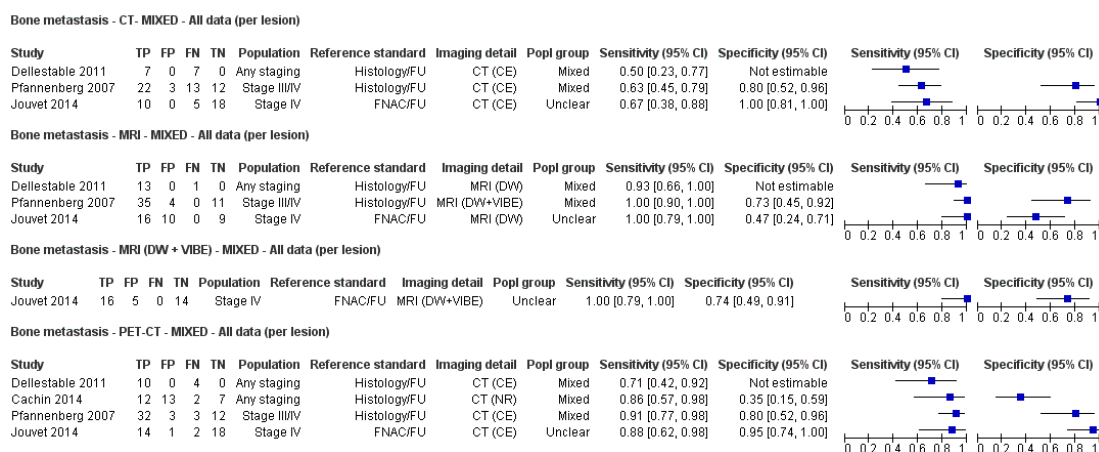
Bone metastasis - CT- MIXED - All data (per lesion)

| Study | TP | FP | FN | TN | Population | Reference standard | Imaging detail | Popl group | Sensitivity (95% CI) | Specificity (95% CI) |
|---|---|---|---|---|---|---|---|---|---|---|
| Dellestable 2011 | 7 | 0 | 7 | 0 | Any staging | Histology/FU | CT (CE) | Mixed | 0.50 [0.23, 0.77] | Not estimable |
| Pfannenberg 2007 | 22 | 3 | 13 | 12 | Stage III/IV | Histology/FU | CT (CE) | Mixed | 0.63 [0.45, 0.79] | 0.80 [0.52, 0.96] |
| Jouvet 2014 | 10 | 0 | 5 | 18 | Stage IV | FNAC/FU | CT (CE) | Unclear | 0.67 [0.38, 0.88] | 1.00 [0.81, 1.00] |

Sensitivity (95% CI) Specificity (95% CI)
0 0.2 0.4 0.6 0.8 1 0 0.2 0.4 0.6 0.8 1

Bone metastasis - MRI - MIXED - All data (per lesion)

| Study | TP | FP | FN | TN | Population | Reference standard | Imaging detail | Popl group | Sensitivity (95% CI) | Specificity (95% CI) |
|---|---|---|---|---|---|---|---|---|---|---|
| Dellestable 2011 | 13 | 0 | 1 | 0 | Any staging | Histology/FU | MRI (DW) | Mixed | 0.93 [0.66, 1.00] | Not estimable |
| Pfannenberg 2007 | 35 | 4 | 0 | 11 | Stage III/IV | Histology/FU | MRI (DW+VIBE) | Mixed | 1.00 [0.90, 1.00] | 0.73 [0.45, 0.92] |
| Jouvet 2014 | 16 | 10 | 0 | 9 | Stage IV | FNAC/FU | MRI (DW) | Unclear | 1.00 [0.79, 1.00] | 0.47 [0.24, 0.71] |

Sensitivity (95% CI) Specificity (95% CI)
0 0.2 0.4 0.6 0.8 1 0 0.2 0.4 0.6 0.8 1

Bone metastasis - MRI (DW + VIBE) - MIXED - All data (per lesion)

| Study | TP | FP | FN | TN | Population | Reference standard | Imaging detail | Popl group | Sensitivity (95% CI) | Specificity (95% CI) |
|---|---|---|---|---|---|---|---|---|---|---|
| Jouvet 2014 | 16 | 5 | 0 | 14 | Stage IV | FNAC/FU | MRI (DW+VIBE) | Unclear | 1.00 [0.79, 1.00] | 0.74 [0.49, 0.91] |

Sensitivity (95% CI) Specificity (95% CI)
0 0.2 0.4 0.6 0.8 1 0 0.2 0.4 0.6 0.8 1

Bone metastasis - PET-CT - MIXED - All data (per lesion)

| Study | TP | FP | FN | TN | Population | Reference standard | Imaging detail | Popl group | Sensitivity (95% CI) | Specificity (95% CI) |
|---|---|---|---|---|---|---|---|---|---|---|
| Dellestable 2011 | 10 | 0 | 4 | 0 | Any staging | Histology/FU | CT (CE) | Mixed | 0.71 [0.42, 0.92] | Not estimable |
| Cachin 2014 | 12 | 13 | 2 | 7 | Any staging | Histology/FU | CT (NR) | Mixed | 0.86 [0.57, 0.98] | 0.35 [0.15, 0.59] |
| Pfannenberg 2007 | 32 | 3 | 3 | 12 | Stage III/IV | Histology/FU | CT (CE) | Mixed | 0.91 [0.77, 0.98] | 0.80 [0.52, 0.96] |
| Jouvet 2014 | 14 | 1 | 2 | 18 | Stage IV | FNAC/FU | CT (CE) | Unclear | 0.88 [0.62, 0.98] | 0.95 [0.74, 1.00] |

Sensitivity (95% CI) Specificity (95% CI)
0 0.2 0.4 0.6 0.8 1 0 0.2 0.4 0.6 0.8 1